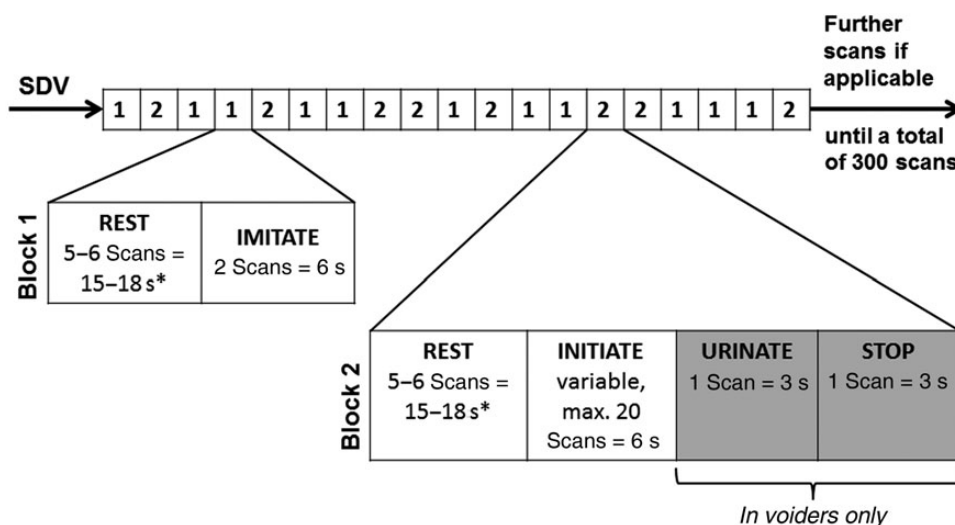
SDV

| 1 | 2 | 1 | 1 | 2 | 1 | 1 | 2 | 2 | 1 | 2 | 1 | 1 | 2 | 2 | 1 | 1 | 1 | 2 |
|---|---|---|---|---|---|---|---|---|---|---|---|---|---|---|---|---|---|---|

Further scans if applicable

until a total of 300 scans

Block 1

| REST 5–6 Scans = 15–18 s* | IMITATE 2 Scans = 6 s |
|---|---|

Block 2

| REST 5–6 Scans = 15–18 s* | INITIATE variable, max. 20 Scans = 6 s | URINATE 1 Scan = 3 s | STOP 1 Scan = 3 s |
|---|---|---|---|

In voiders only